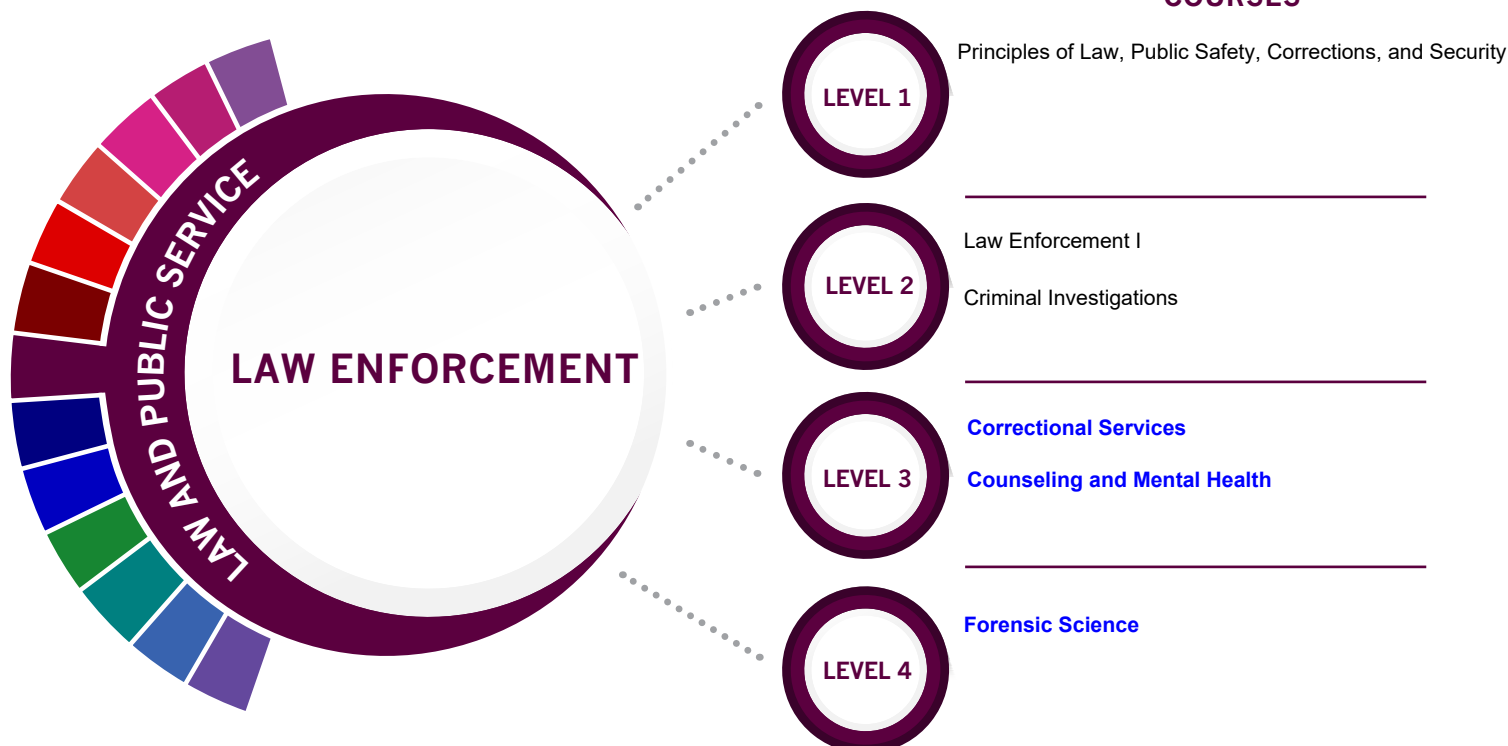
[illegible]

LAW AND PUBLIC SERVICE

LAW ENFORCEMENT

LEVEL 1

Principles of Law, Public Safety, Corrections, and Security

LEVEL 2

Law Enforcement I

Criminal Investigations

LEVEL 3

Correctional Services

Counseling and Mental Health

LEVEL 4

Forensic Science